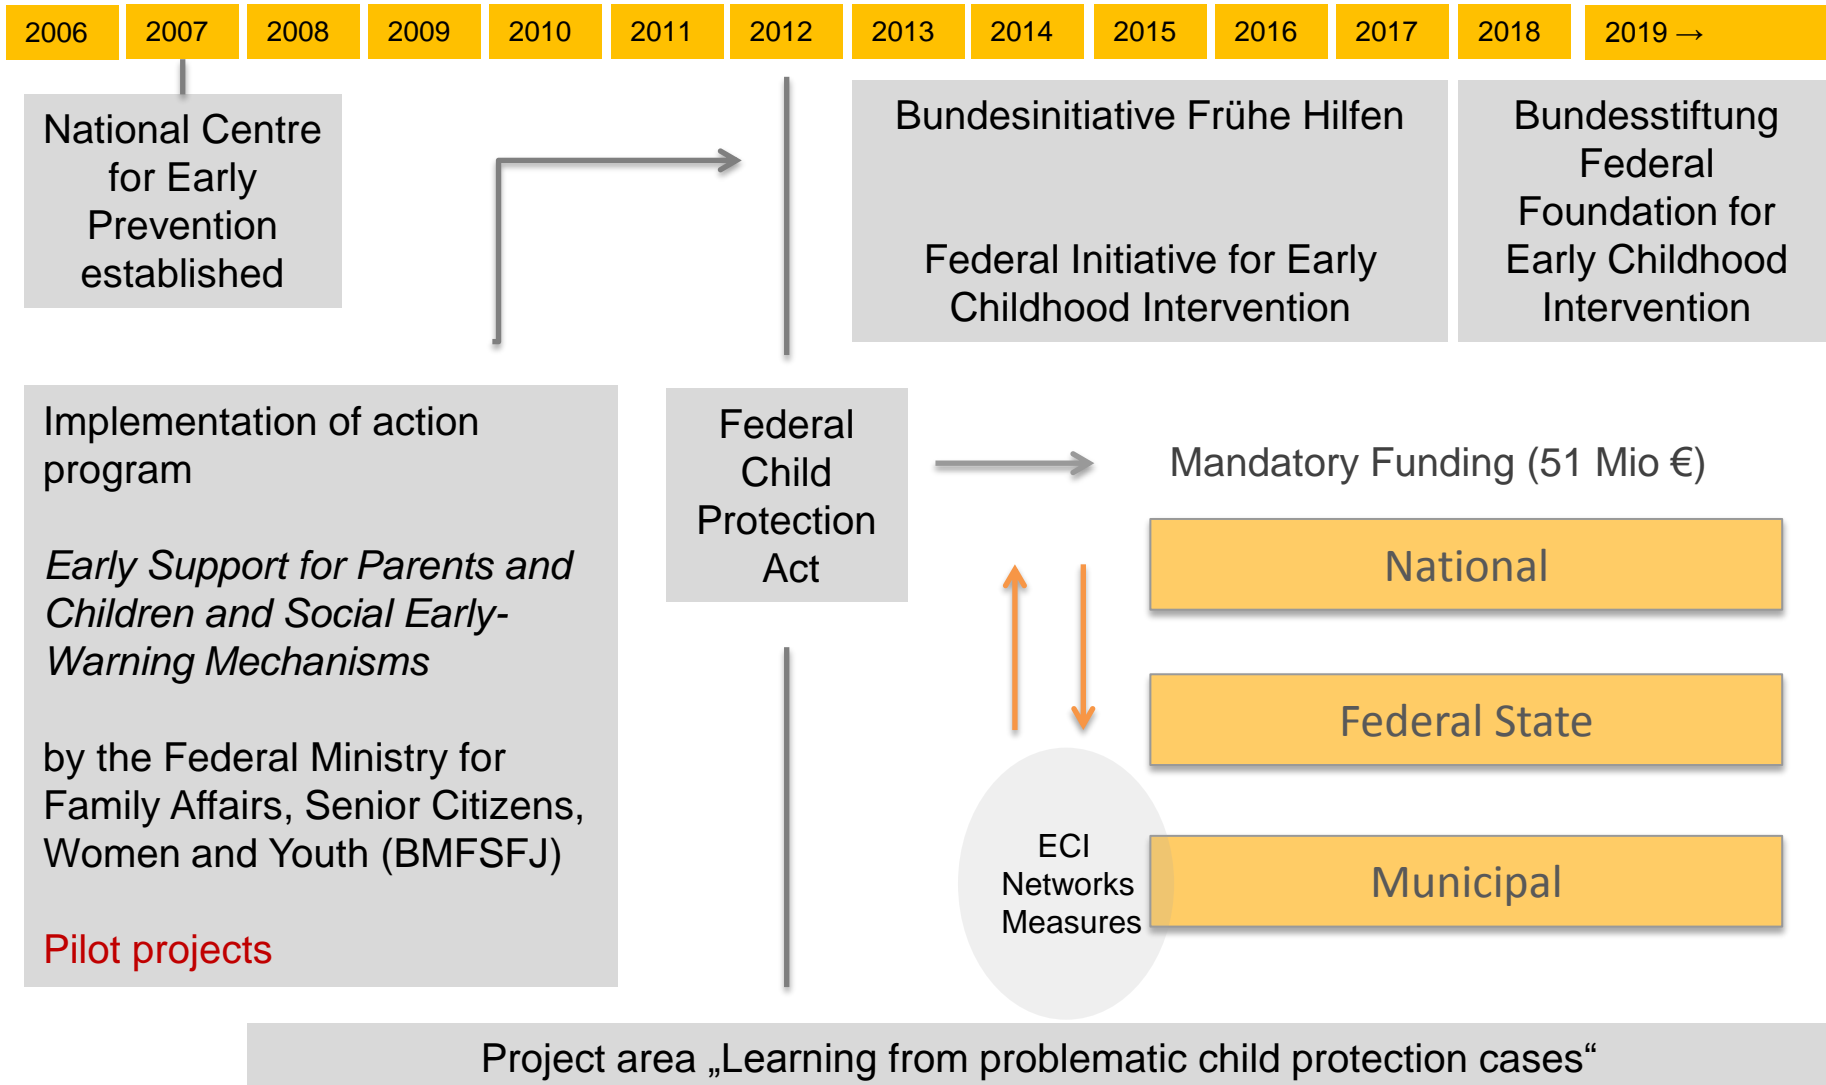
2006 2007 2008 2009 2010 2011 2012 2013 2014 2015 2016 2017 2018 2019 →

National Centre for Early Prevention established

Bundesinitiative Frühe Hilfen

Federal Initiative for Early Childhood Intervention

Bundesstiftung Federal Foundation for Early Childhood Intervention

Implementation of action program

*Early Support for Parents and Children and Social Early-Warning Mechanisms*

by the Federal Ministry for Family Affairs, Senior Citizens, Women and Youth (BMFSFJ)

Pilot projects

Federal Child Protection Act

Mandatory Funding (51 Mio €)

National

Federal State

Municipal

ECI Networks Measures

Project area „Learning from problematic child protection cases“